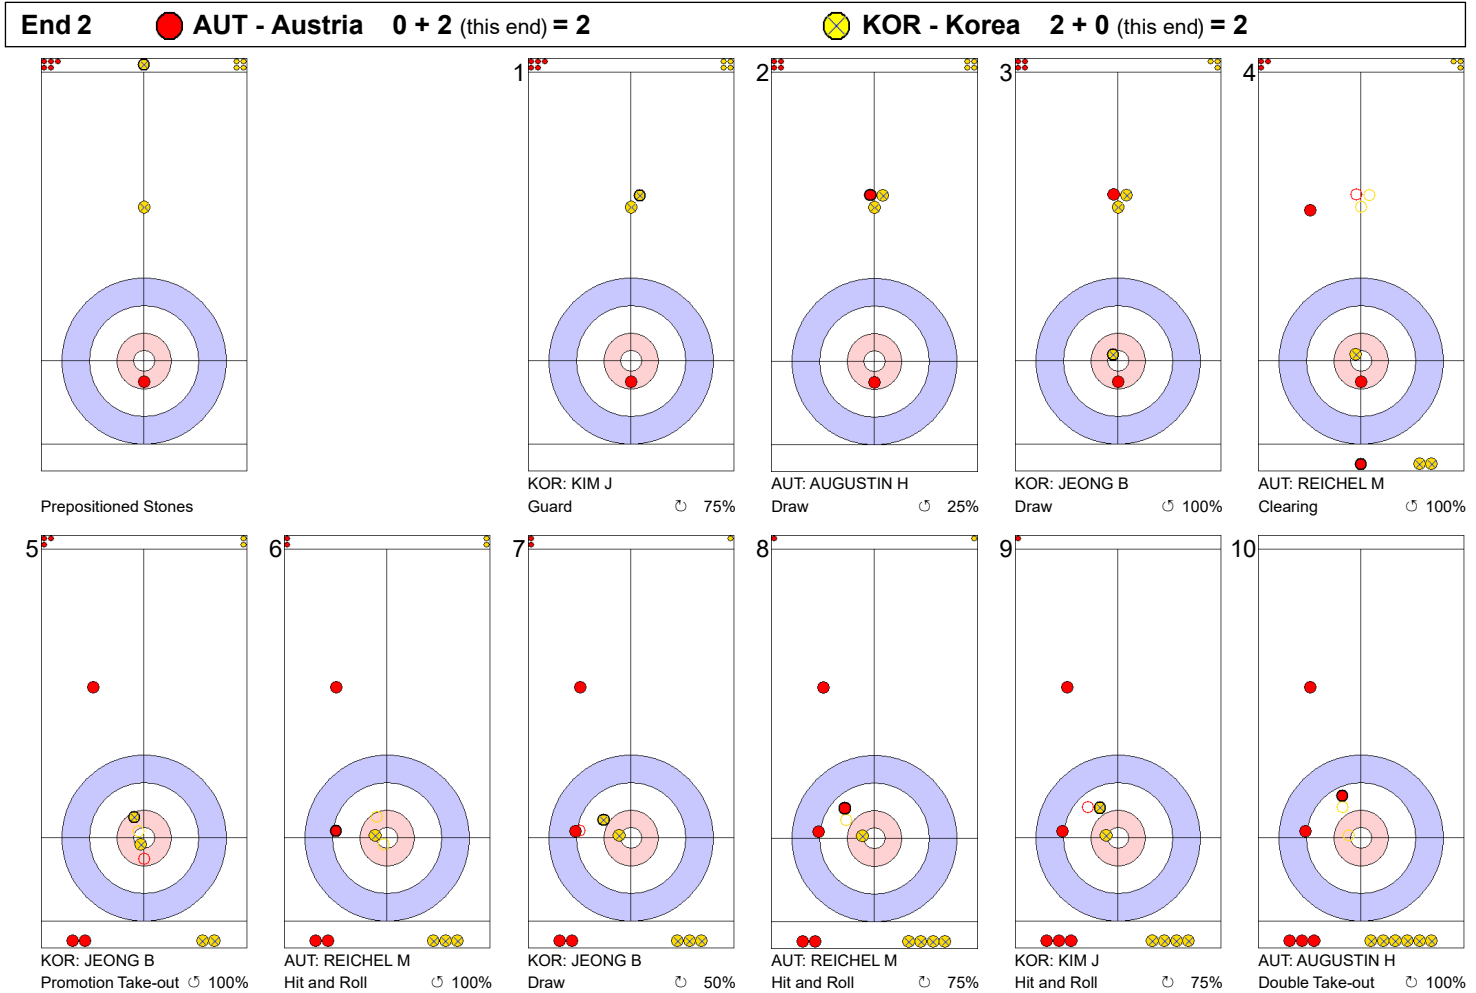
End 2 AUT - Austria 0 + 2 (this end) = 2 KOR - Korea 2 + 0 (this end) = 2

Prepositioned Stones

1
KOR: KIM J
Guard ↻ 75%

2
AUT: AUGUSTIN H
Draw ↺ 25%

3
KOR: JEONG B
Draw ↺ 100%

4
AUT: REICHEL M
Clearing ↺ 100%

5
KOR: JEONG B
Promotion Take-out ↺ 100%

6
AUT: REICHEL M
Hit and Roll ↺ 100%

7
KOR: JEONG B
Draw ↻ 50%

8
AUT: REICHEL M
Hit and Roll ↺ 75%

9
KOR: KIM J
Hit and Roll ↻ 75%

10
AUT: AUGUSTIN H
Double Take-out ↻ 100%